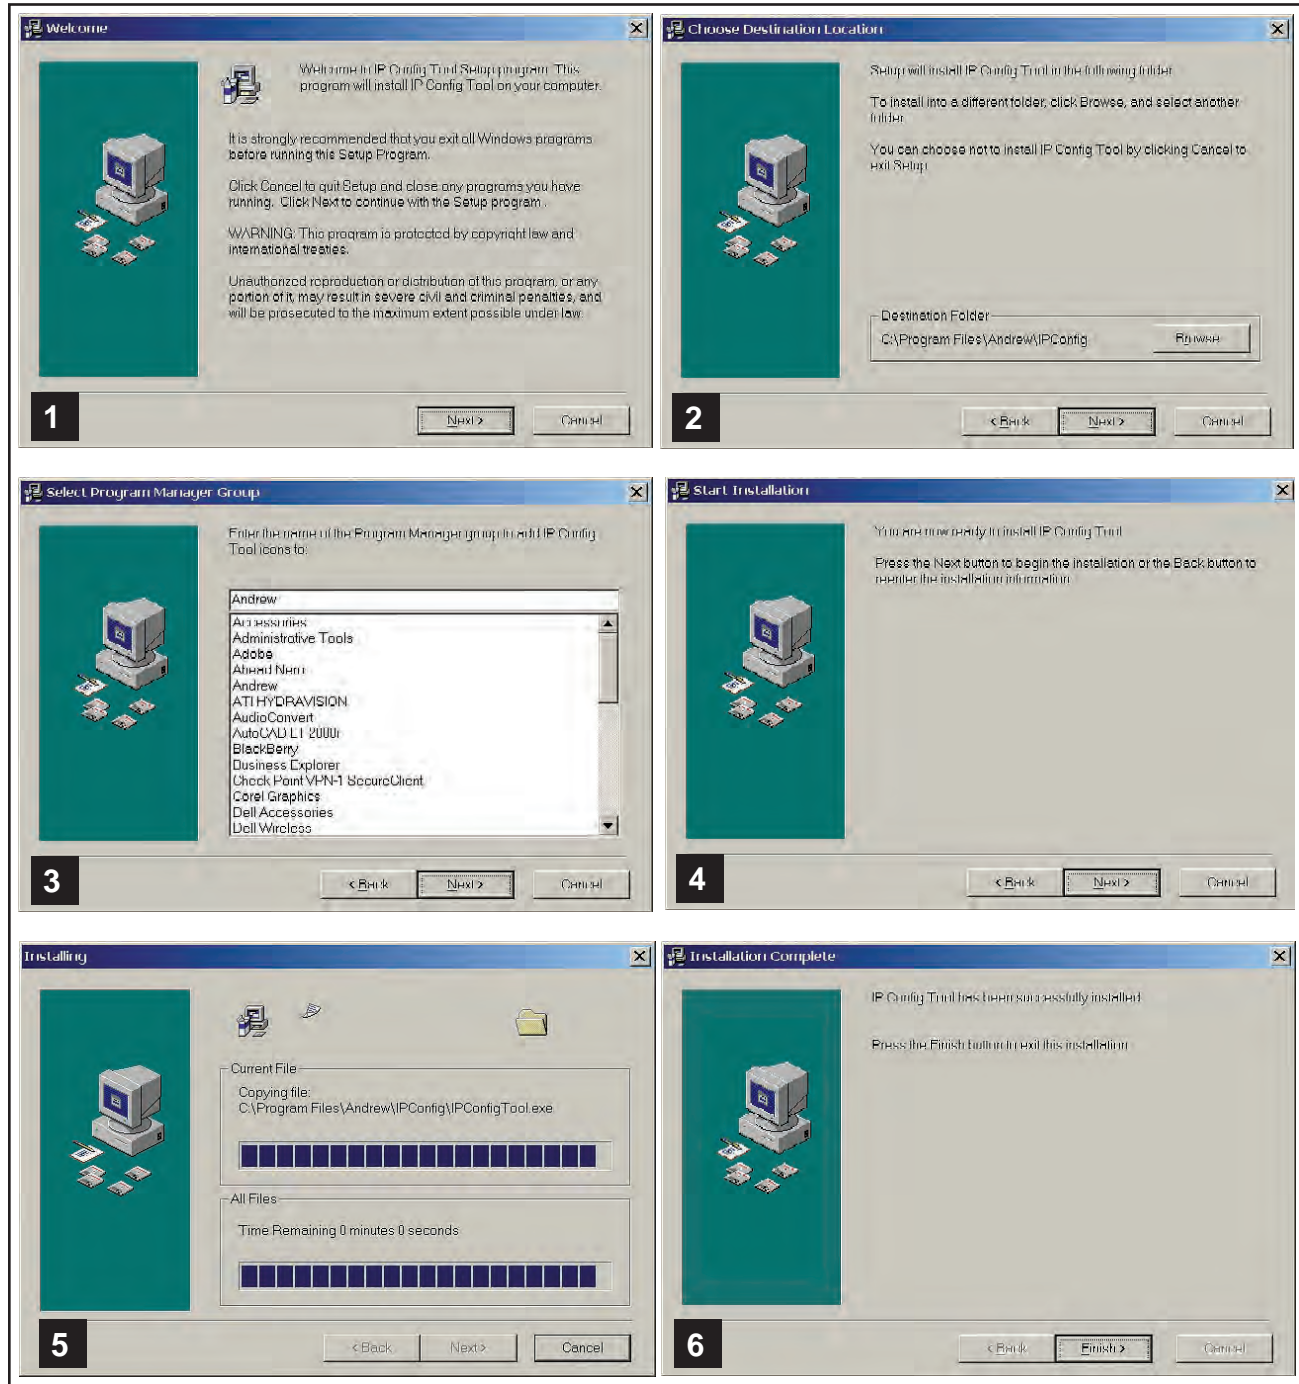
Welcome

Welcome to IP Config Tool Setup program. This program will install IP Config Tool on your computer.

It is strongly recommended that you exit all Windows programs before running this Setup Program.

Click Cancel to quit Setup and close any programs you have running. Click Next to continue with the Setup program.

WARNING: This program is protected by copyright law and international treaties.

Unauthorized reproduction or distribution of this program, or any portion of it, may result in severe civil and criminal penalties, and will be prosecuted to the maximum extent possible under law.

Next > Cancel

1

Choose Destination Location

Setup will install IP Config Tool in the following folder.

To install into a different folder, click Browse, and select another folder.

You can choose not to install IP Config Tool by clicking Cancel to exit Setup.

Destination Folder

C:\Program Files\Andrew\IPConfig

Browse

< Back Next > Cancel

2

Select Program Manager Group

Enter the name of the Program Manager group to add IP Config Tool icons to:

Andrew

Accessories
Administrative Tools
Adobe
Ahead Nero
Andrew
ATI HYDRAVISION
AudioConvert
AutoCAD LT 2000i
BlackBerry
Business Explorer
Check Point VPN-1 SecureClient
Corel Graphics
Dell Accessories
Dell Wireless

< Back Next > Cancel

3

Start Installation

You are now ready to install IP Config Tool.

Press the Next button to begin the installation or the Back button to reenter the installation information.

< Back Next > Cancel

4

Installing

Current File

Copying file:
C:\Program Files\Andrew\IPConfig\IPConfigTool.exe

All Files

Time Remaining 0 minutes 0 seconds

< Back Next > Cancel

5

Installation Complete

IP Config Tool has been successfully installed.

Press the Finish button to exit this installation.

< Back Finish > Cancel

6